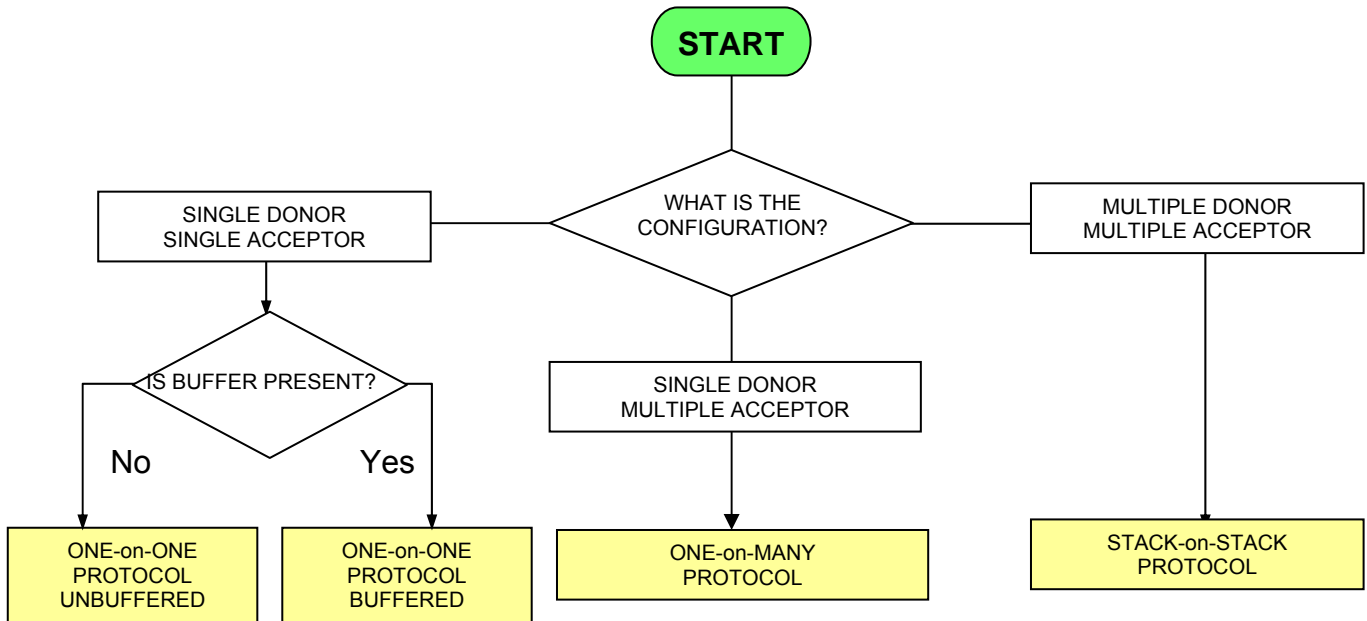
START

WHAT IS THE CONFIGURATION?

SINGLE DONOR SINGLE ACCEPTOR

MULTIPLE DONOR MULTIPLE ACCEPTOR

IS BUFFER PRESENT?

SINGLE DONOR MULTIPLE ACCEPTOR

No

Yes

ONE-on-ONE PROTOCOL UNBUFFERED

ONE-on-ONE PROTOCOL BUFFERED

ONE-on-MANY PROTOCOL

STACK-on-STACK PROTOCOL